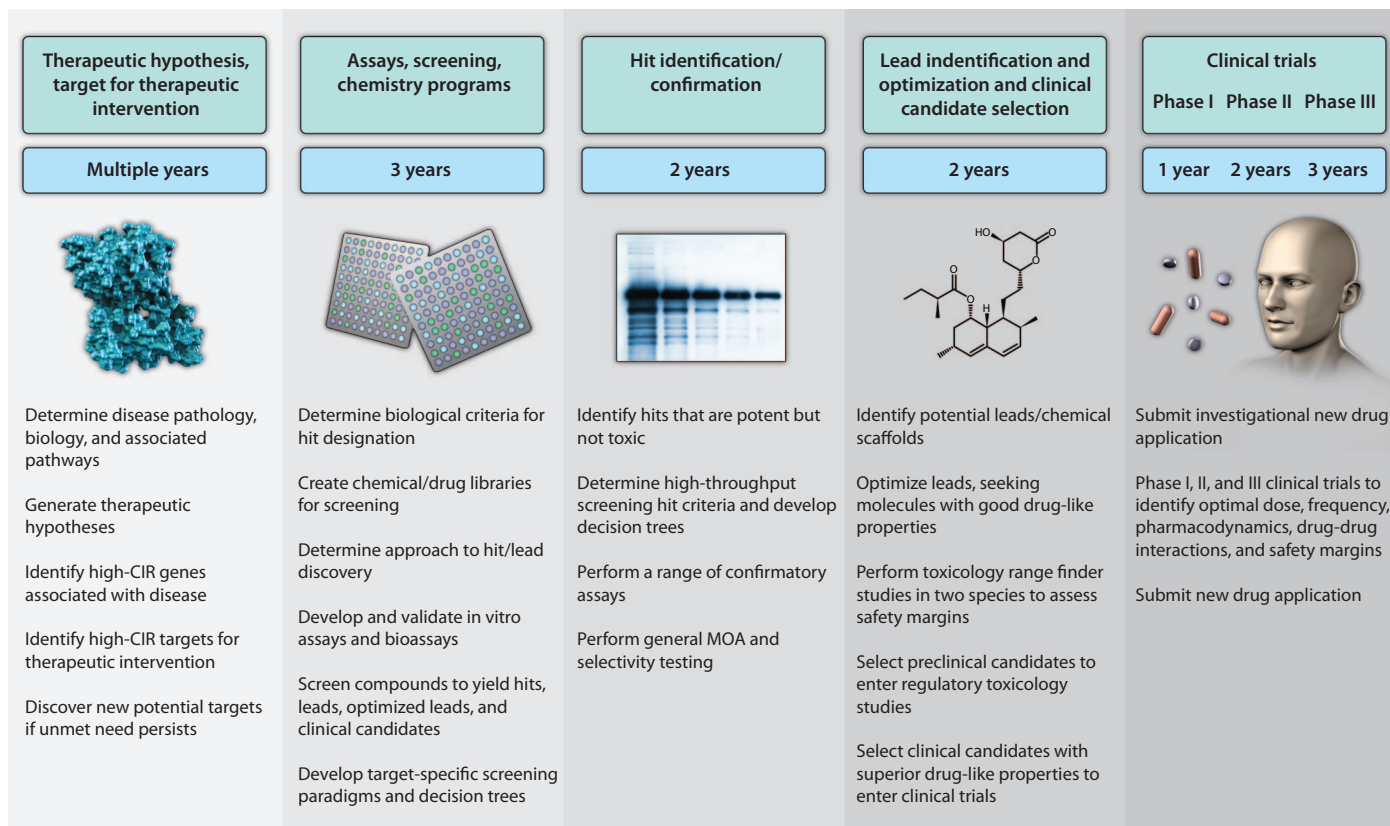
Therapeutic hypothesis, target for therapeutic intervention

Multiple years

Determine disease pathology, biology, and associated pathways

Generate therapeutic hypotheses

Identify high-CIR genes associated with disease

Identify high-CIR targets for therapeutic intervention

Discover new potential targets if unmet need persists

Assays, screening, chemistry programs

3 years

Determine biological criteria for hit designation

Create chemical/drug libraries for screening

Determine approach to hit/lead discovery

Develop and validate in vitro assays and bioassays

Screen compounds to yield hits, leads, optimized leads, and clinical candidates

Develop target-specific screening paradigms and decision trees

Hit identification/ confirmation

2 years

Identify hits that are potent but not toxic

Determine high-throughput screening hit criteria and develop decision trees

Perform a range of confirmatory assays

Perform general MOA and selectivity testing

Lead indentification and optimization and clinical candidate selection

2 years

HO

O

O

O

O

H

Identify potential leads/chemical scaffolds

Optimize leads, seeking molecules with good drug-like properties

Perform toxicology range finder studies in two species to assess safety margins

Select preclinical candidates to enter regulatory toxicology studies

Select clinical candidates with superior drug-like properties to enter clinical trials

Clinical trials

Phase I Phase II Phase III

1 year 2 years 3 years

Submit investigational new drug application

Phase I, II, and III clinical trials to identify optimal dose, frequency, pharmacodynamics, drug-drug interactions, and safety margins

Submit new drug application